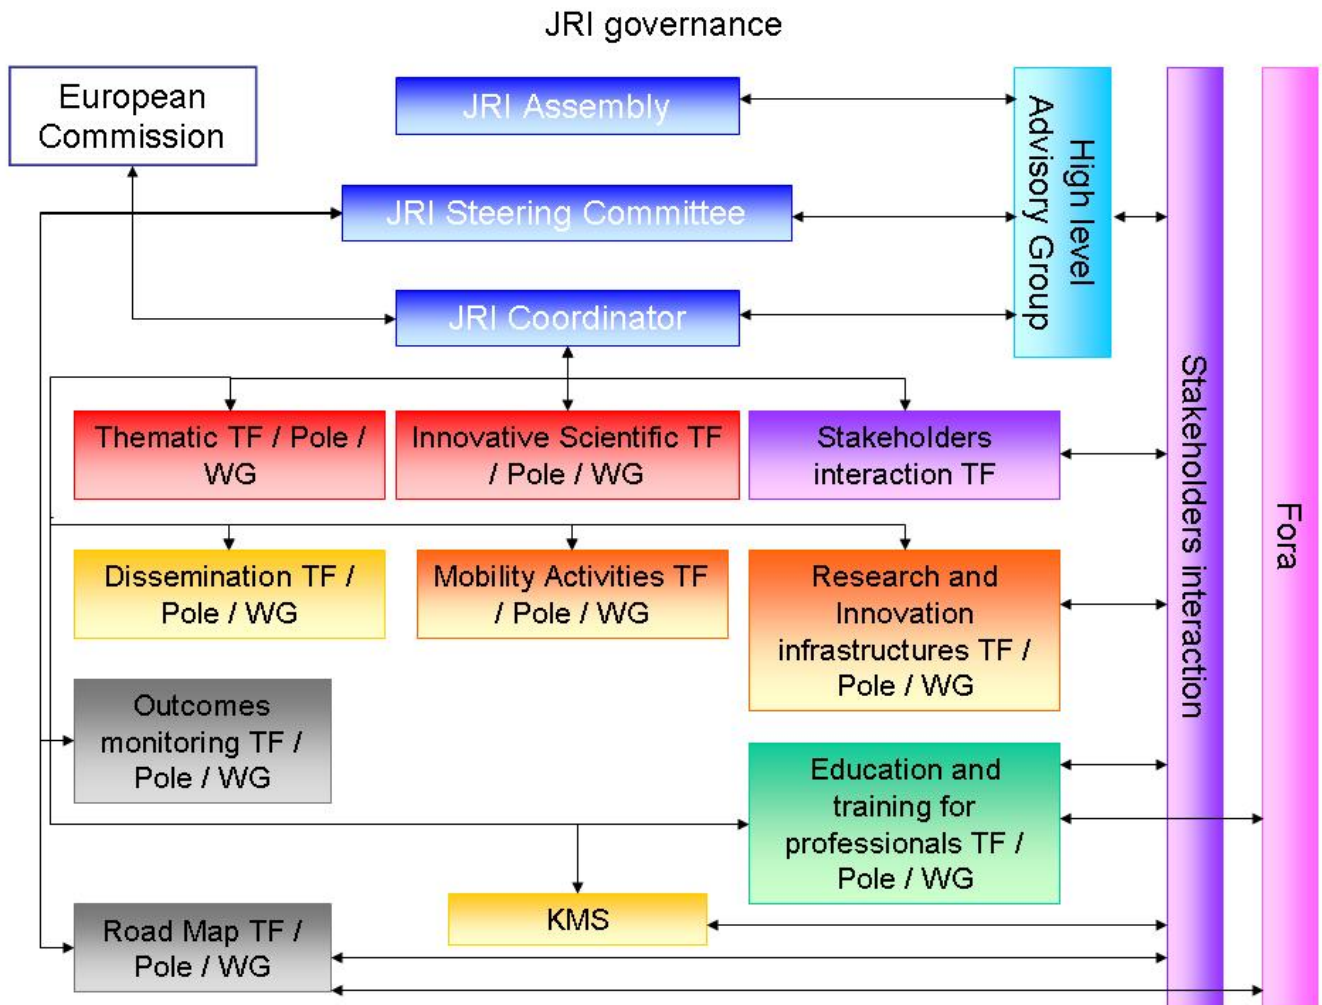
JRI governance

European Commission

JRI Assembly

JRI Steering Committee

JRI Coordinator

High level Advisory Group

Stakeholders interaction

Fora

Thematic TF / Pole / WG

Innovative Scientific TF / Pole / WG

Stakeholders interaction TF

Dissemination TF / Pole / WG

Mobility Activities TF / Pole / WG

Research and Innovation infrastructures TF / Pole / WG

Outcomes monitoring TF / Pole / WG

Education and training for professionals TF / Pole / WG

KMS

Road Map TF / Pole / WG